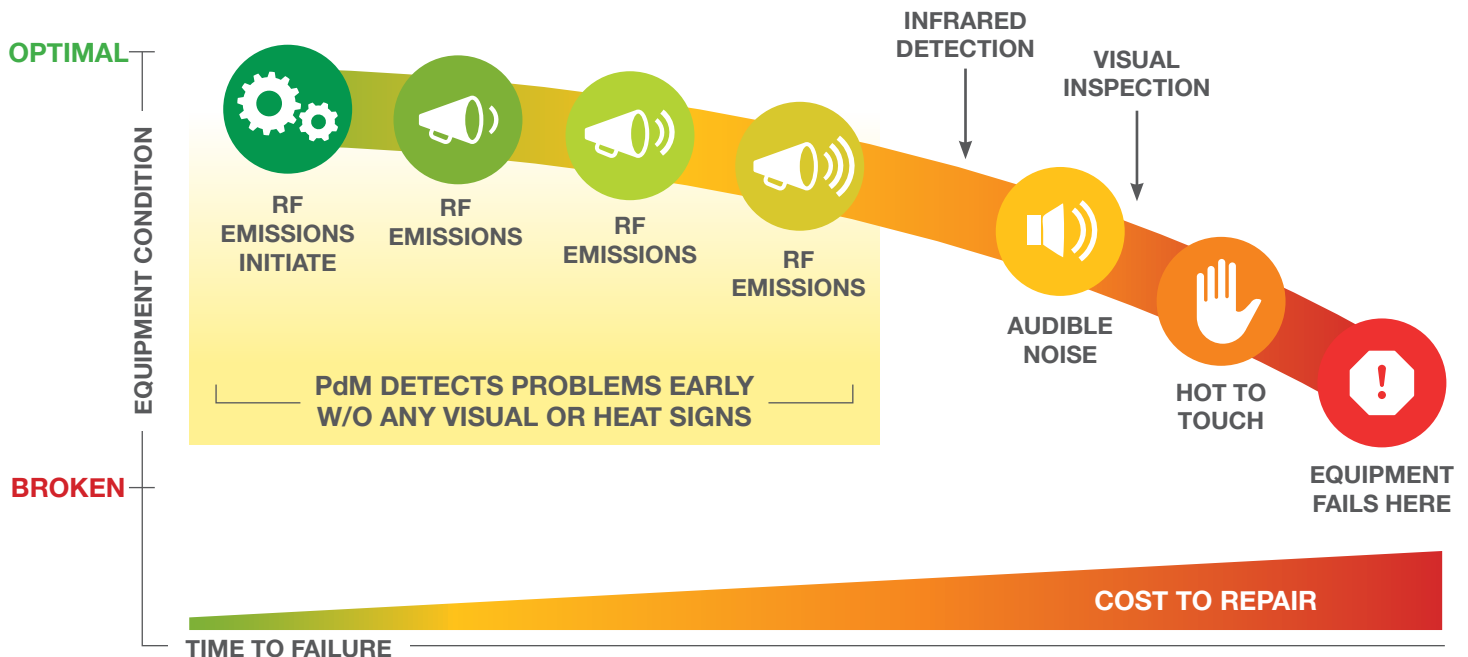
OPTIMAL

EQUIPMENT CONDITION

INFRARED DETECTION

VISUAL INSPECTION

RF EMISSIONS INITIATE

RF EMISSIONS

RF EMISSIONS

RF EMISSIONS

AUDIBLE NOISE

HOT TO TOUCH

EQUIPMENT FAILS HERE

PdM DETECTS PROBLEMS EARLY W/O ANY VISUAL OR HEAT SIGNS

BROKEN

COST TO REPAIR

TIME TO FAILURE